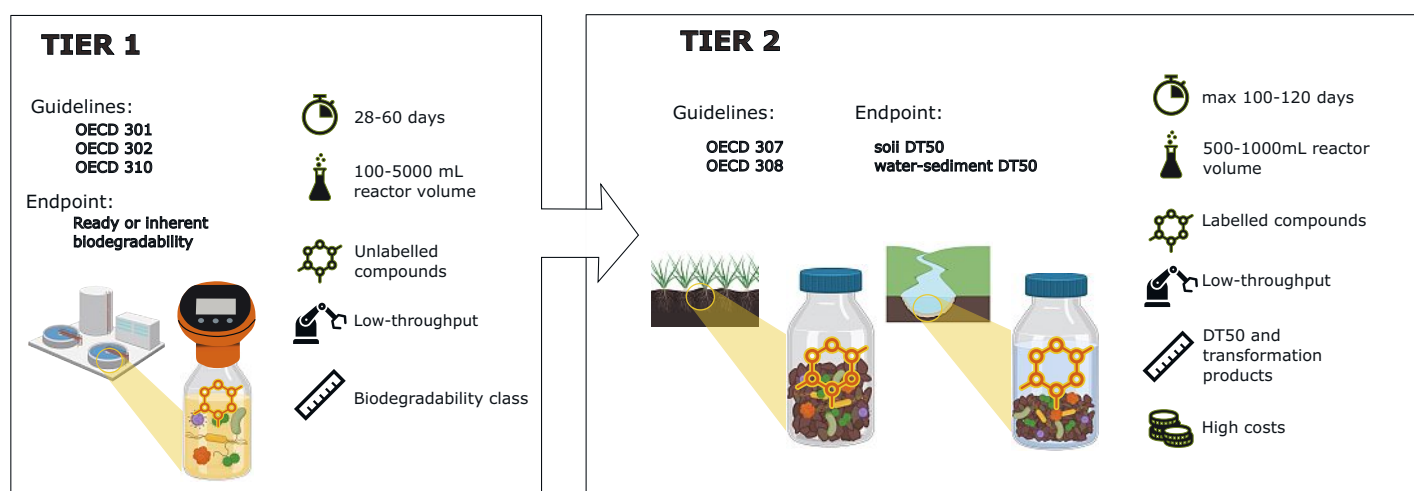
TIER 1

Guidelines:
OECD 301
OECD 302
OECD 310

Endpoint:
Ready or inherent biodegradability

28-60 days

100-5000 mL reactor volume

Unlabelled compounds

Low-throughput

Biodegradability class

TIER 2

Guidelines:
OECD 307
OECD 308

Endpoint:
soil DT50
water-sediment DT50

max 100-120 days

500-1000mL reactor volume

Labelled compounds

Low-throughput

DT50 and transformation products

High costs